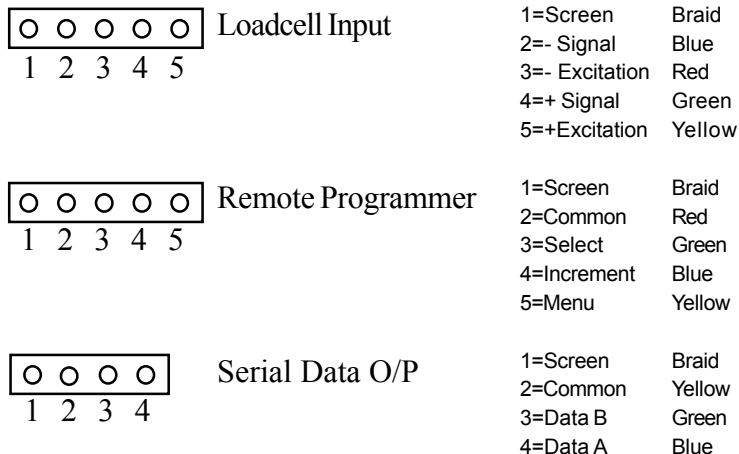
1 2 3 4 5

Loadcell Input

| | |
|---|---|
| 1=Screen | Braid |
| 2=- Signal | Blue |
| 3=- Excitation | Red |
| 4=+ Signal | Green |
| 5=+Excitation | Yellow |

1 2 3 4 5

Remote Programmer

| | |
|---|---|
| 1=Screen | Braid |
| 2=Common | Red |
| 3=Select | Green |
| 4=Increment | Blue |
| 5=Menu | Yellow |

1 2 3 4

Serial Data O/P

| | |
|---|---|
| 1=Screen | Braid |
| 2=Common | Yellow |
| 3=Data B | Green |
| 4=Data A | Blue |